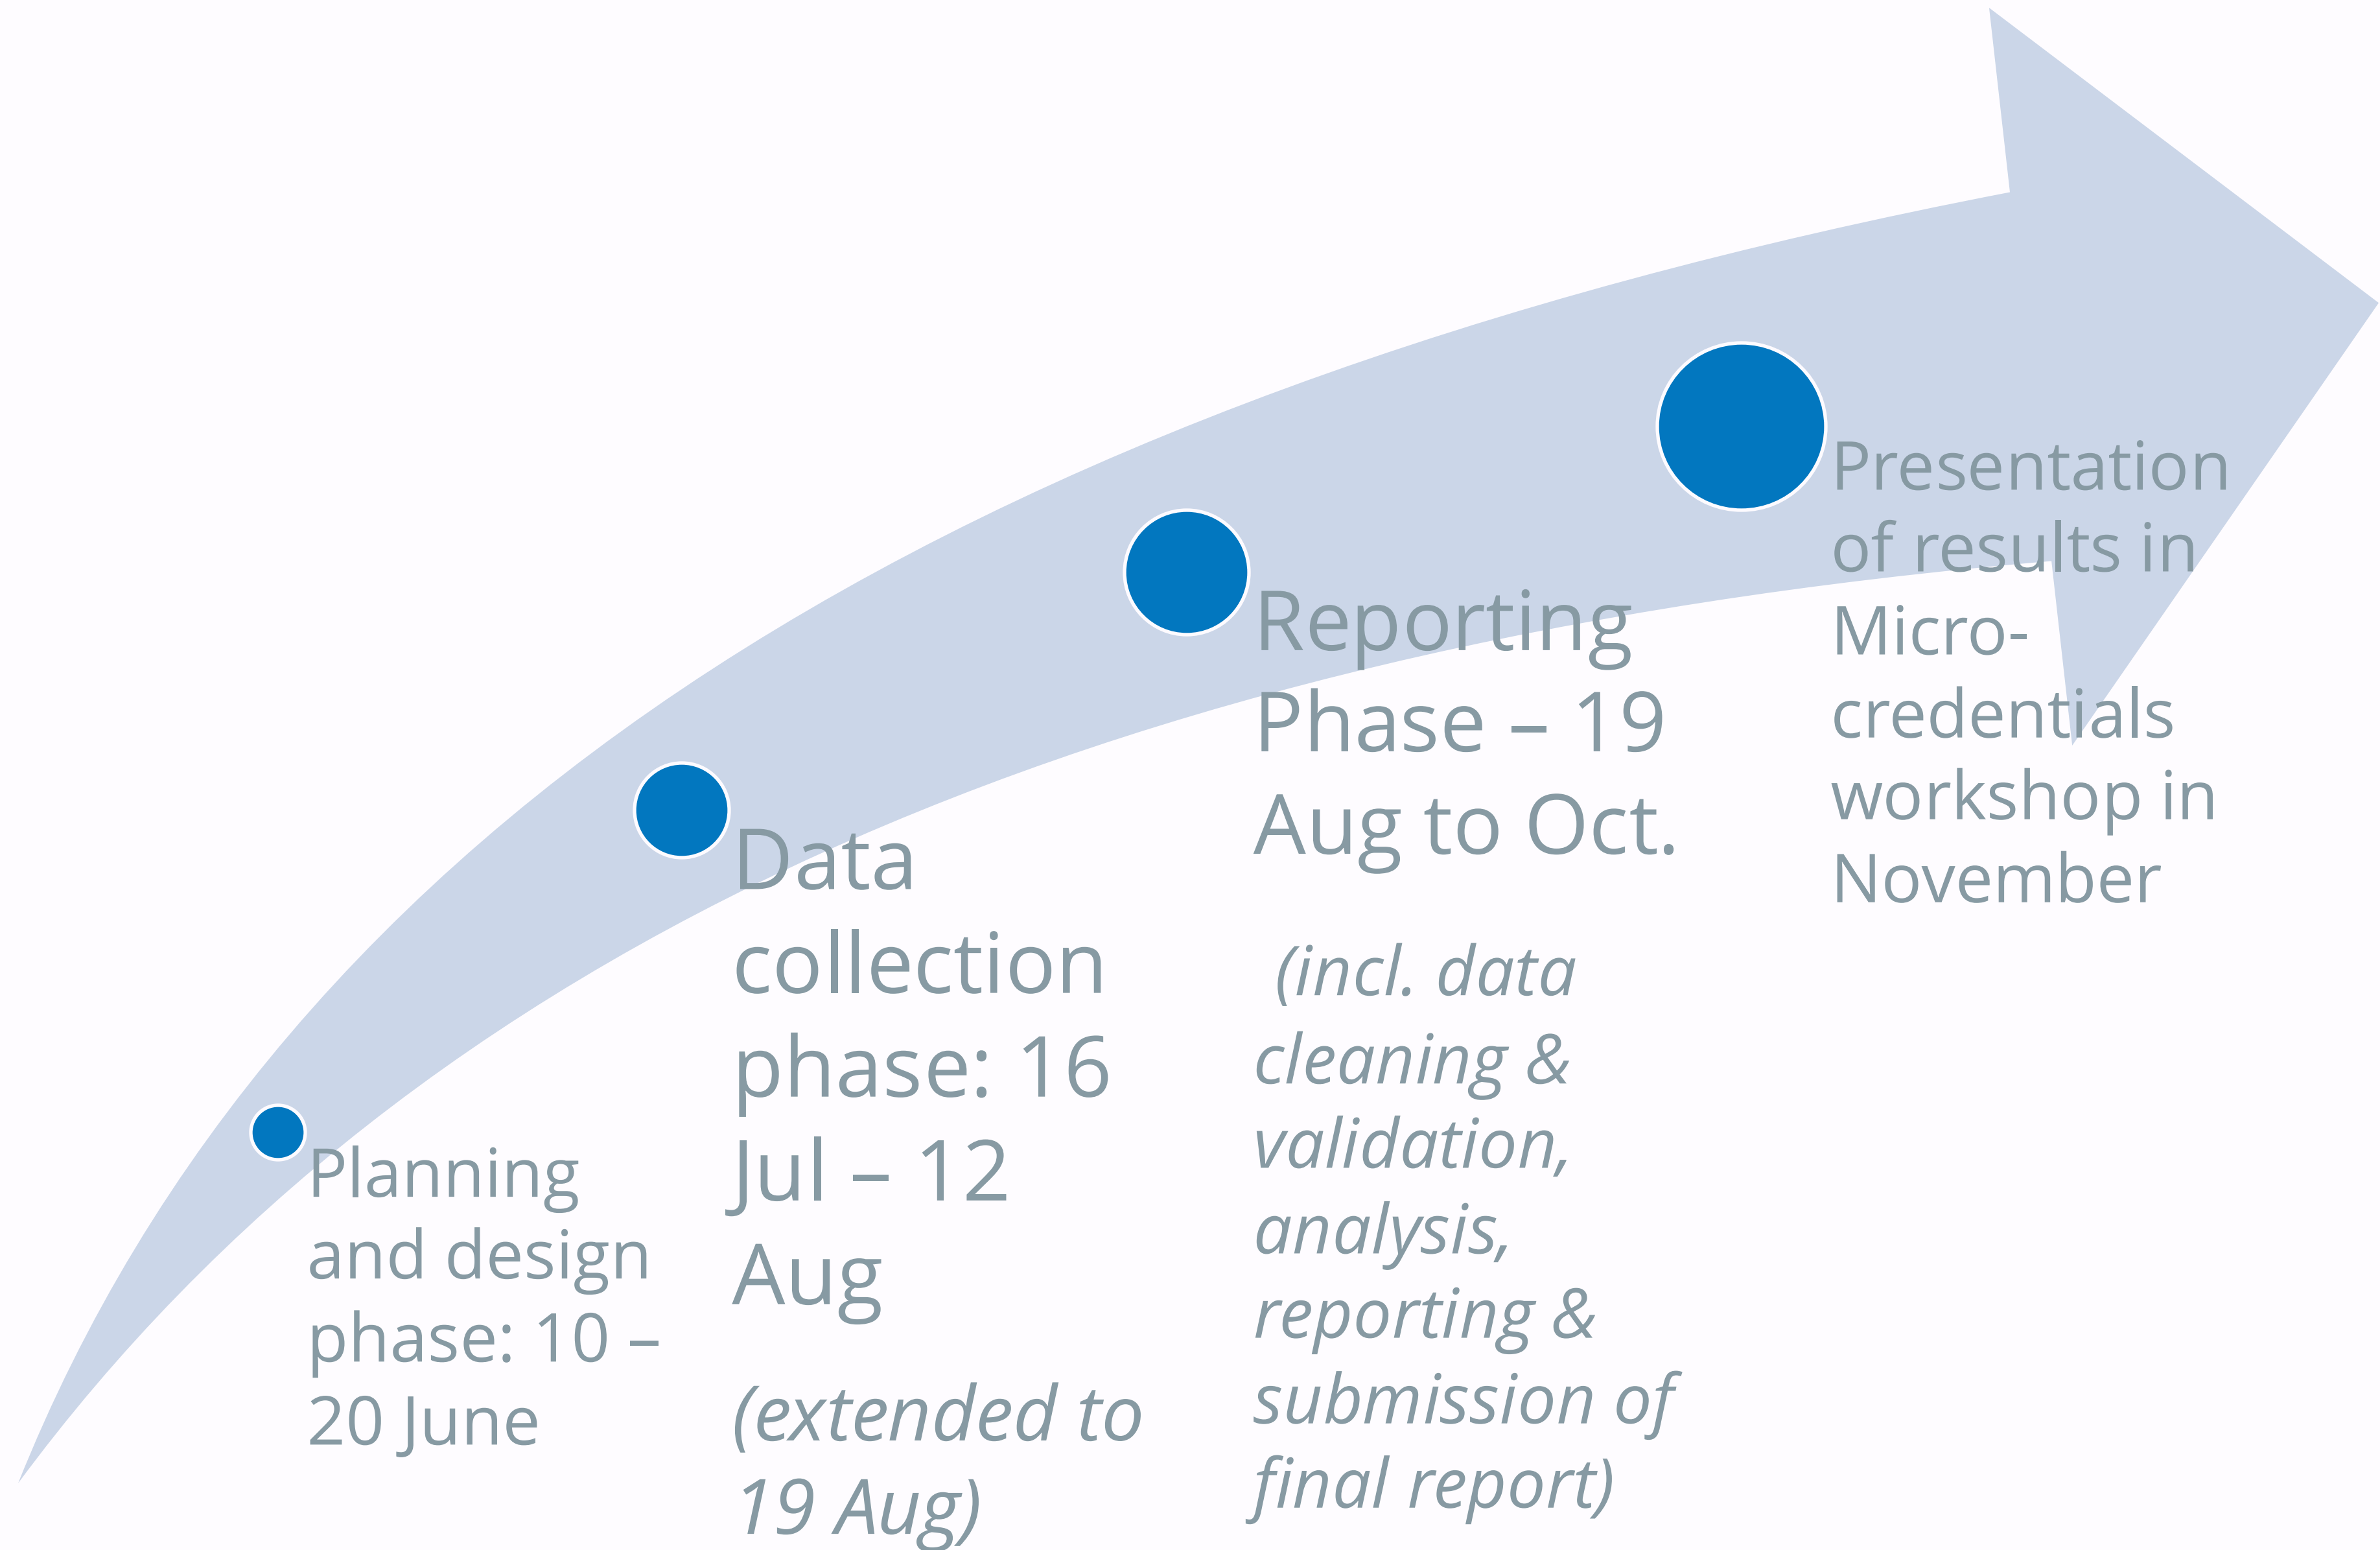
Planning and design phase: 10 – 20 June

Data collection phase: 16 Jul – 12 Aug

(extended to 19 Aug)

Reporting Phase – 19 Aug to Oct.

(incl. data cleaning & validation, analysis, reporting & submission of final report)

Presentation of results in Micro-credentials workshop in November